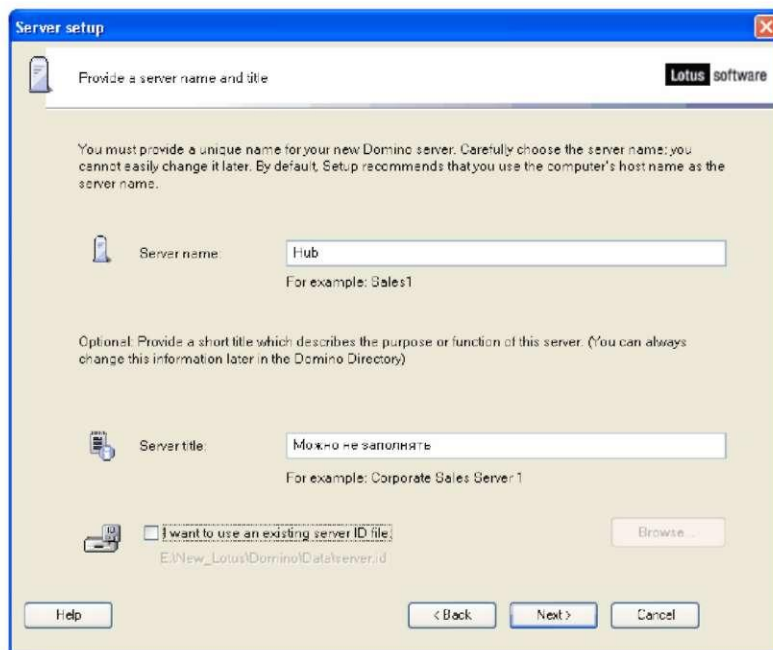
Server setup

Provide a server name and title

Lotus software

You must provide a unique name for your new Domino server. Carefully choose the server name; you cannot easily change it later. By default, Setup recommends that you use the computer's host name as the server name.

Server name:

Hub

For example: Sales1

Optional: Provide a short title which describes the purpose or function of this server. (You can always change this information later in the Domino Directory)

Server title:

Можно не заполнять

For example: Corporate Sales Server 1

I want to use an existing server ID file.

Browse...

E:\New_Lotus\Domino\Data\server.id

Help

< Back

Next >

Cancel